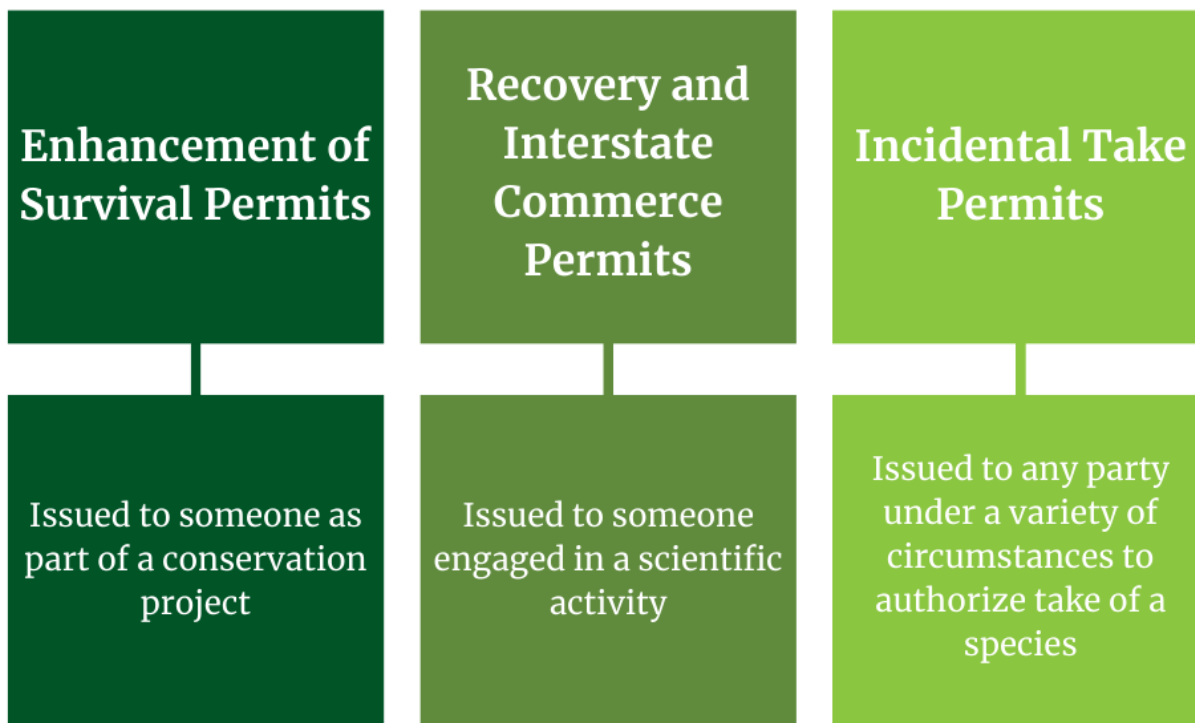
Enhancement of Survival Permits

Issued to someone as part of a conservation project

Recovery and Interstate Commerce Permits

Issued to someone engaged in a scientific activity

Incidental Take Permits

Issued to any party under a variety of circumstances to authorize take of a species